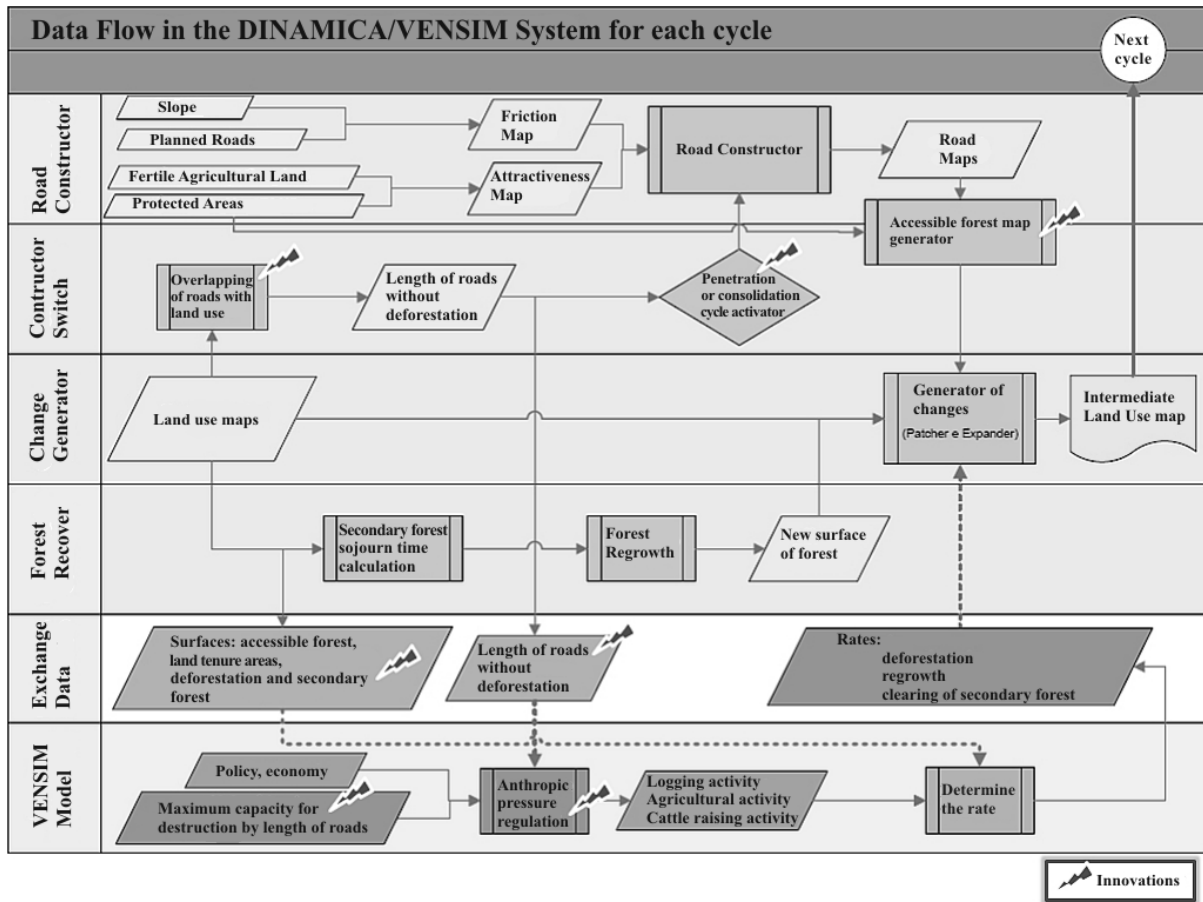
Data Flow in the DINAMICA/VENSIM System for each cycle

Next cycle

Road Constructor

Slope

Planned Roads

Fertile Agricultural Land

Protected Areas

Friction Map

Attractiveness Map

Road Constructor

Road Maps

Accessible forest map generator

Contructor Switch

Overlapping of roads with land use

Length of roads without deforestation

Penetration or consolidation cycle activator

Change Generator

Land use maps

Generator of changes (Patcher e Expander)

Intermediate Land Use map

Forest Recover

Secondary forest sojourn time calculation

Forest Regrowth

New surface of forest

Exchange Data

Surfaces: accessible forest, land tenure areas, deforestation and secondary forest

Length of roads without deforestation

Rates: deforestation regrowth clearing of secondary forest

VENSIM Model

Policy, economy

Maximum capacity for destruction by length of roads

Anthropic pressure regulation

Logging activity Agricultural activity Cattle raising activity

Determine the rate

Innovations